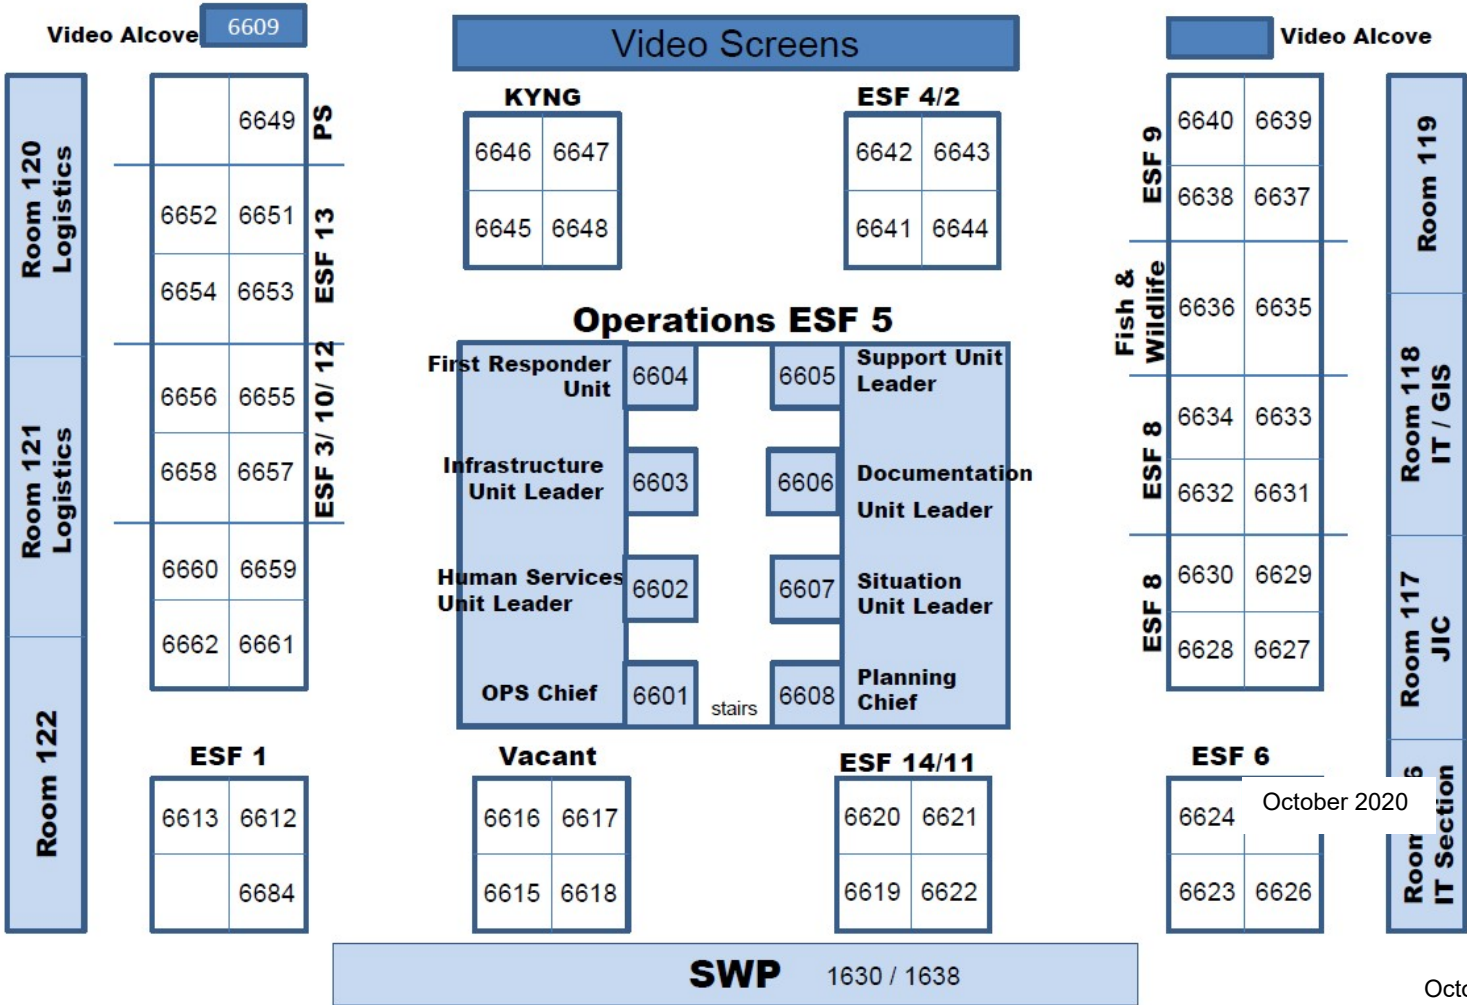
Video Alcove 6609

Video Screens

Video Alcove

Room 120 Logistics

Room 121 Logistics

Room 122

| | 6649 |
|---|---|
| 6652 | 6651 |
| 6654 | 6653 |
| 6656 | 6655 |
| 6658 | 6657 |
| 6660 | 6659 |
| 6662 | 6661 |

PS

ESF 13

ESF 3/ 10/ 12

KYNG

| 6646 | 6647 |
|---|---|
| 6645 | 6648 |

ESF 4/2

| 6642 | 6643 |
|---|---|
| 6641 | 6644 |

Operations ESF 5

First Responder Unit 6604

6605 Support Unit Leader

Infrastructure Unit Leader 6603

6606 Documentation Unit Leader

Human Services Unit Leader 6602

6607 Situation Unit Leader

OPS Chief 6601

stairs

6608 Planning Chief

ESF 9

| 6640 | 6639 |
|---|---|
| 6638 | 6637 |
| 6636 | 6635 |
| 6634 | 6633 |
| 6632 | 6631 |
| 6630 | 6629 |
| 6628 | 6627 |

Fish & Wildlife

ESF 8

ESF 8

Room 119

Room 118 IT / GIS

Room 117 JIC

Room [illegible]6 IT Section

ESF 1

| 6613 | 6612 |
|---|---|
| | 6684 |

Vacant

| 6616 | 6617 |
|---|---|
| 6615 | 6618 |

ESF 14/11

| 6620 | 6621 |
|---|---|
| 6619 | 6622 |

ESF 6

| 6624 | |
|---|---|
| 6623 | 6626 |

October 2020

SWP 1630 / 1638

Octo